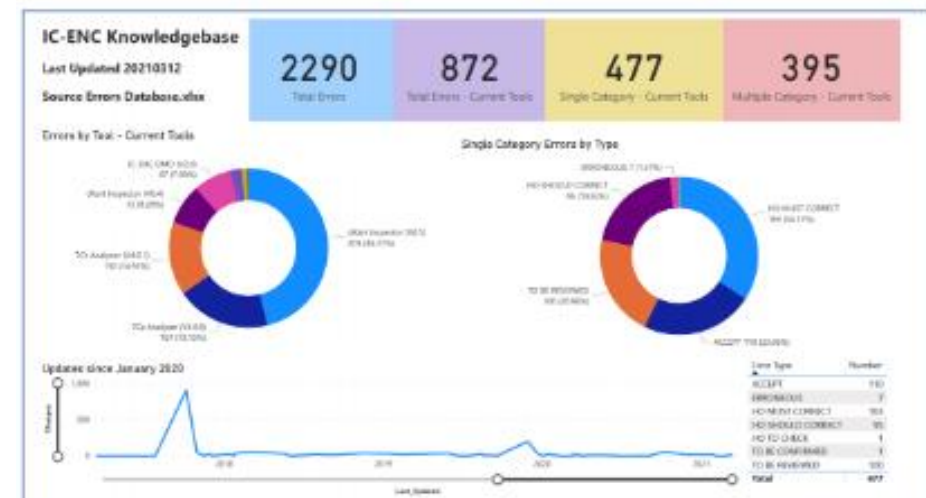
IC-ENC Knowledgebase

Last Updated 20210312

Source Errors Database.xlsx

2290
Total Errors

872
Total Errors - Current Tools

477
Single Category - Current Tools

395
Multiple Category - Current Tools

Errors by Tool - Current Tools

IC-ENC OMO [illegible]
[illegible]

iRort Inspector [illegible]
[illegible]

TCs Analyser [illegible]
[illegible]

TCs Analyser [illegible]
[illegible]

iRort Inspector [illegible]
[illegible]

Single Category Errors by Type

ERRONEOUS 7 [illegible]

HO SHOULD CORRECT
95 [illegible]

HO MUST CORRECT
164 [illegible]

TO BE RESOLVED
100 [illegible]

ACCEPT 110 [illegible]

Updates since January 2020

1,000

500

0

Changes

2018

2019

2020

2021

Last_Updated

| Line Type | Number |
|---|---|
| ACCEPT | 110 |
| ERRONEOUS | 7 |
| HO MUST CORRECT | 164 |
| HO SHOULD CORRECT | 95 |
| HO TO CHECK | 1 |
| TO BE CONFIRMED | 1 |
| TO BE RESOLVED | 100 |
| Total | 477 |